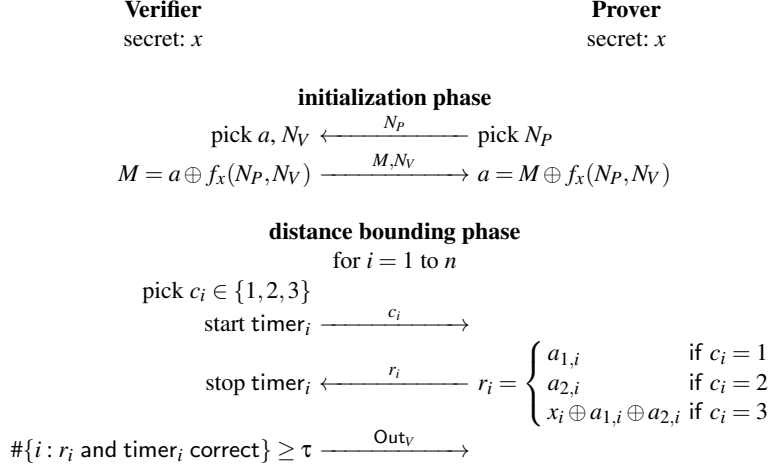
**Verifier**
secret: $x$

**Prover**
secret: $x$

**initialization phase**

pick $a$, $N_V$ $\xleftarrow{N_P}$ pick $N_P$

$M = a \oplus f_x(N_P, N_V) \xrightarrow{M, N_V} a = M \oplus f_x(N_P, N_V)$

**distance bounding phase**

for $i = 1$ to $n$

pick $c_i \in \{1, 2, 3\}$

start timer$_i$ $\xrightarrow{c_i}$

stop timer$_i$ $\xleftarrow{r_i}$ $r_i = \begin{cases} a_{1,i} & \text{if } c_i = 1 \\ a_{2,i} & \text{if } c_i = 2 \\ x_i \oplus a_{1,i} \oplus a_{2,i} & \text{if } c_i = 3 \end{cases}$

$\#\{i : r_i$ and timer$_i$ correct$\} \geq \tau$ $\xrightarrow{\text{Out}_V}$